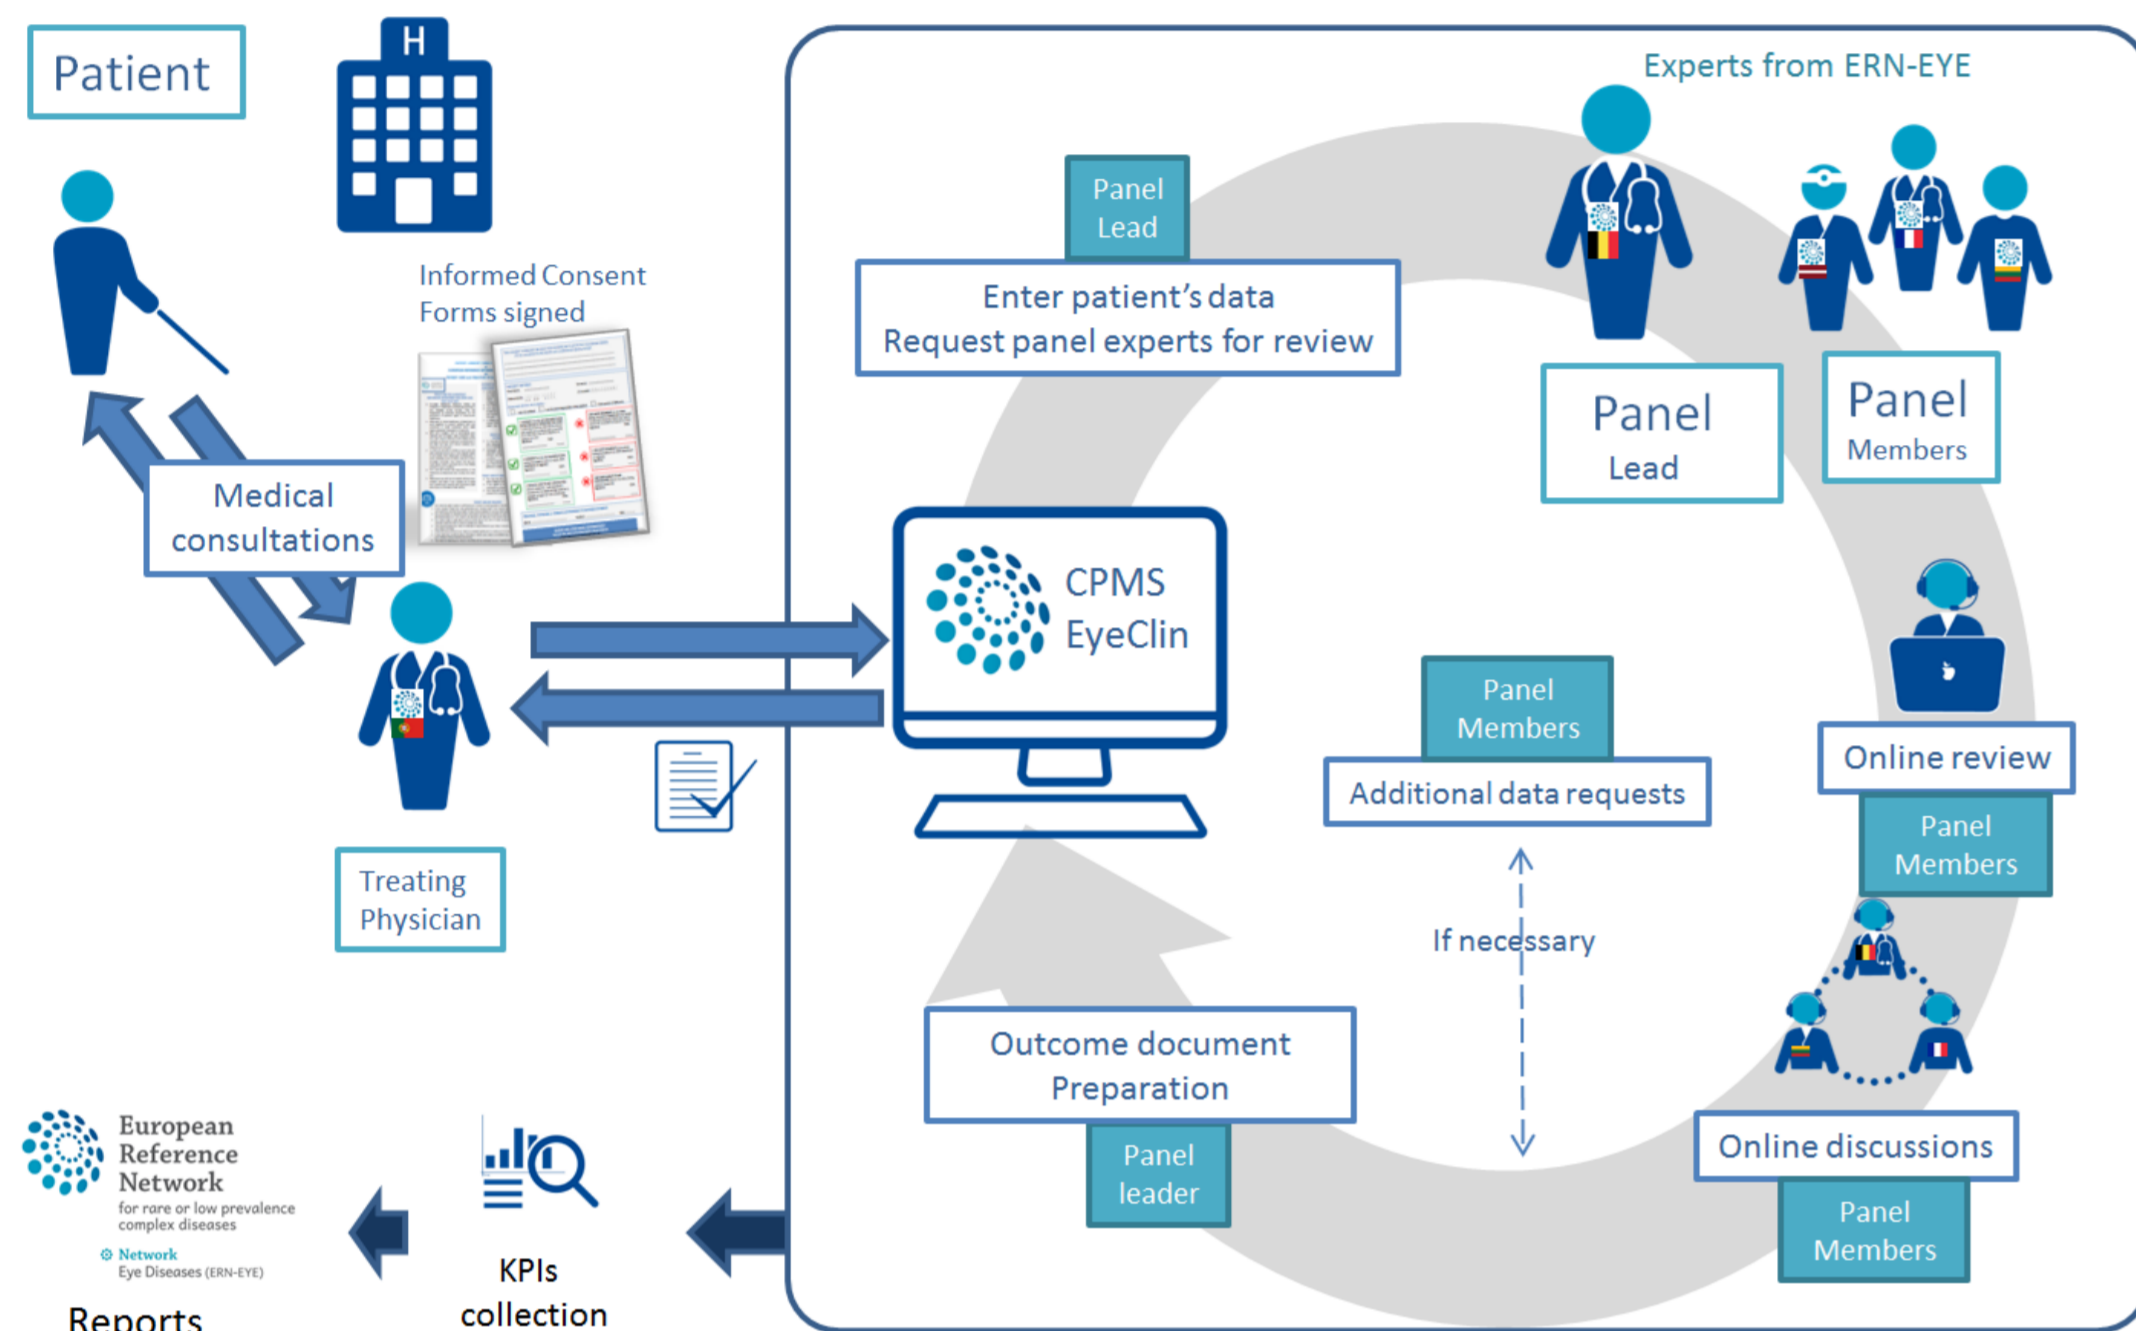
Patient

H

Informed Consent Forms signed

Medical consultations

Treating Physician

Experts from ERN-EYE

Panel Lead

Enter patient's data
Request panel experts for review

Panel
Lead

Panel
Members

CPMS
EyeClin

Panel Members

Additional data requests

Online review

Panel Members

If necessary

Outcome document Preparation

Panel leader

Online discussions

Panel Members

European Reference Network
for rare or low prevalence complex diseases
Network
Eye Diseases (ERN-EYE)

Reports

KPIs collection